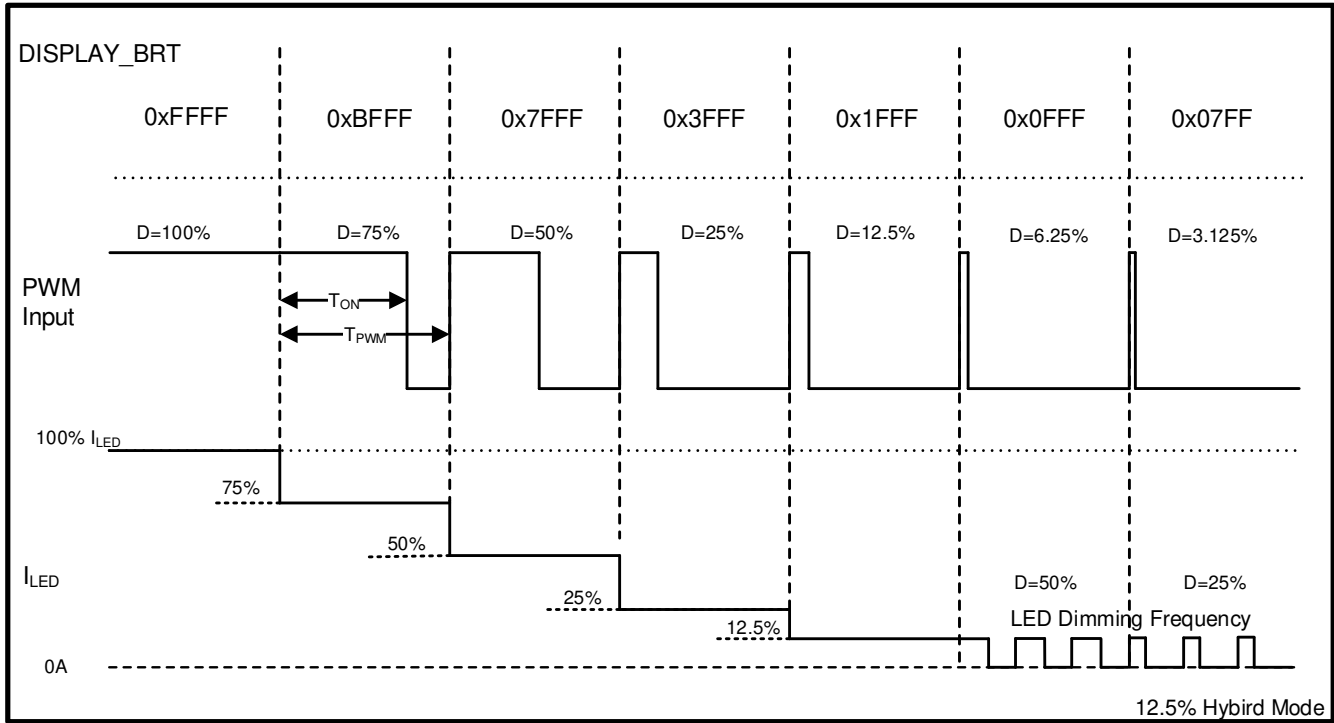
DISPLAY_BRT

0xFFFF 0xBFFF 0x7FFF 0x3FFF 0x1FFF 0x0FFF 0x07FF

D=100% D=75% D=50% D=25% D=12.5% D=6.25% D=3.125%

PWM Input

$T_{ON}$

$T_{PWM}$

100% $I_{LED}$

75%

50%

$I_{LED}$

25%

12.5%

D=50% D=25%

LED Dimming Frequency

0A

12.5% Hybird Mode